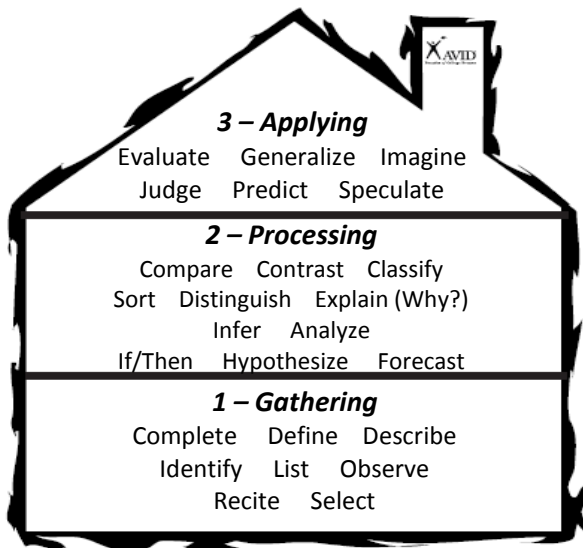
AVID

3 – Applying
Evaluate Generalize Imagine
Judge Predict Speculate

2 – Processing
Compare Contrast Classify
Sort Distinguish Explain (Why?)
Infer Analyze
If/Then Hypothesize Forecast

1 – Gathering
Complete Define Describe
Identify List Observe
Recite Select